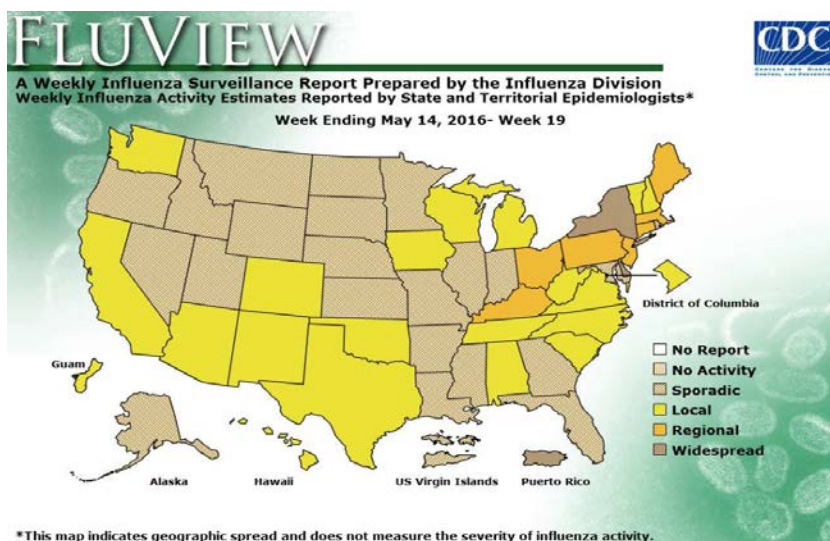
FLUVIEW

CDC

A Weekly Influenza Surveillance Report Prepared by the Influenza Division
Weekly Influenza Activity Estimates Reported by State and Territorial Epidemiologists*

Week Ending May 14, 2016- Week 19

District of Columbia

Guam

No Report
No Activity
Sporadic
Local
Regional
Widespread

Alaska

Hawaii

US Virgin Islands

Puerto Rico

*This map indicates geographic spread and does not measure the severity of influenza activity.